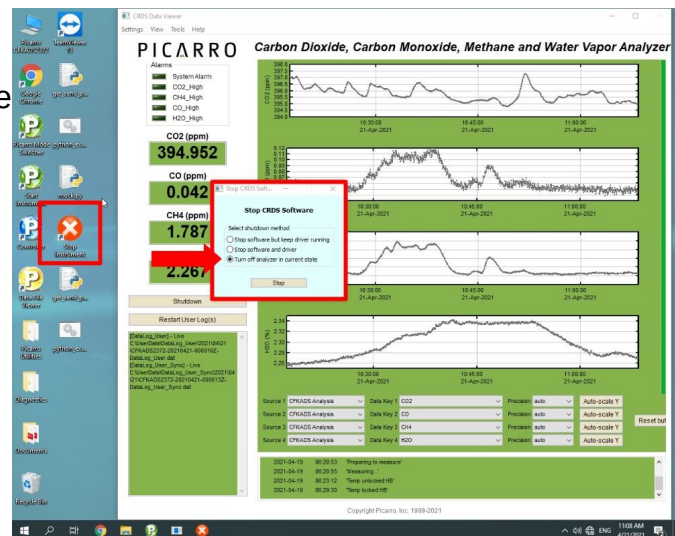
CRDS Data Viewer
Settings View Tools Help
PICARRO
Carbon Dioxide, Carbon Monoxide, Methane and Water Vapor Analyzer
Alarms
System Alarm
CO2_High
CH4_High
CO_High
H2O_High
CO2 (ppm)
394.952
CO (ppm)
0.042
CH4 (ppm)
1.787
2.267
Shutdown
Restart User Log(s)
[DataLog_User] - Live
C:\UserData\DataLog_User\2021\04\21\CFKADS2372-20210421-080015Z-DataLog_User.dat
[DataLog_User_Sync] - Live
C:\UserData\DataLog_User_Sync\2021\04\21\CFKADS2372-20210421-080015Z-DataLog_User_Sync.dat
Stop CRDS Soft...
Stop CRDS Software
Select shutdown method
Stop software but keep driver running
Stop software and driver
Turn off analyzer in current state
Stop
10:30:00
21-Apr-2021
10:45:00
21-Apr-2021
11:00:00
21-Apr-2021
Source 1 CFKADS Analysis Data Key 1 CO2 Precision auto Auto-scale Y
Source 2 CFKADS Analysis Data Key 2 CO Precision auto Auto-scale Y
Source 3 CFKADS Analysis Data Key 3 CH4 Precision auto Auto-scale Y
Source 4 CFKADS Analysis Data Key 4 H2O Precision auto Auto-scale Y
Reset buf
2021-04-19 06:29:53 'Preparing to measure'
2021-04-19 06:29:53 'Measuring...'
2021-04-19 06:23:12 'Temp unlocked HB'
2021-04-19 06:29:30 'Temp locked HB'
Copyright Picarro, Inc. 1999-2021
Stop Instrument
ENG 11:08 AM 4/21/2021